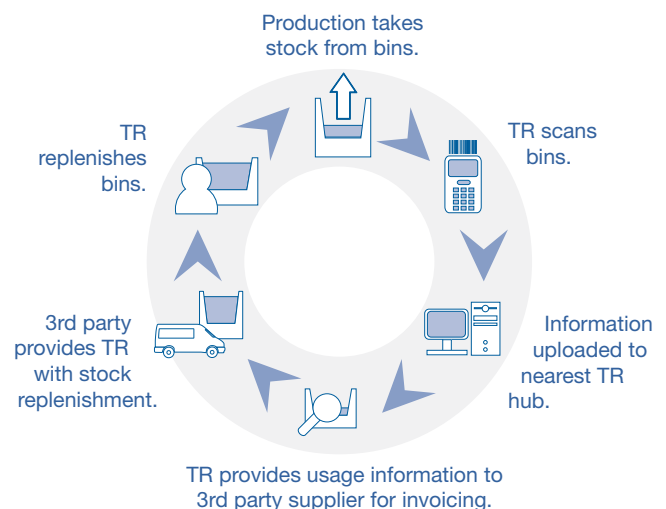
Production takes stock from bins.

TR scans bins.

Information uploaded to nearest TR hub.

TR provides usage information to 3rd party supplier for invoicing.

3rd party provides TR with stock replenishment.

TR replenishes bins.